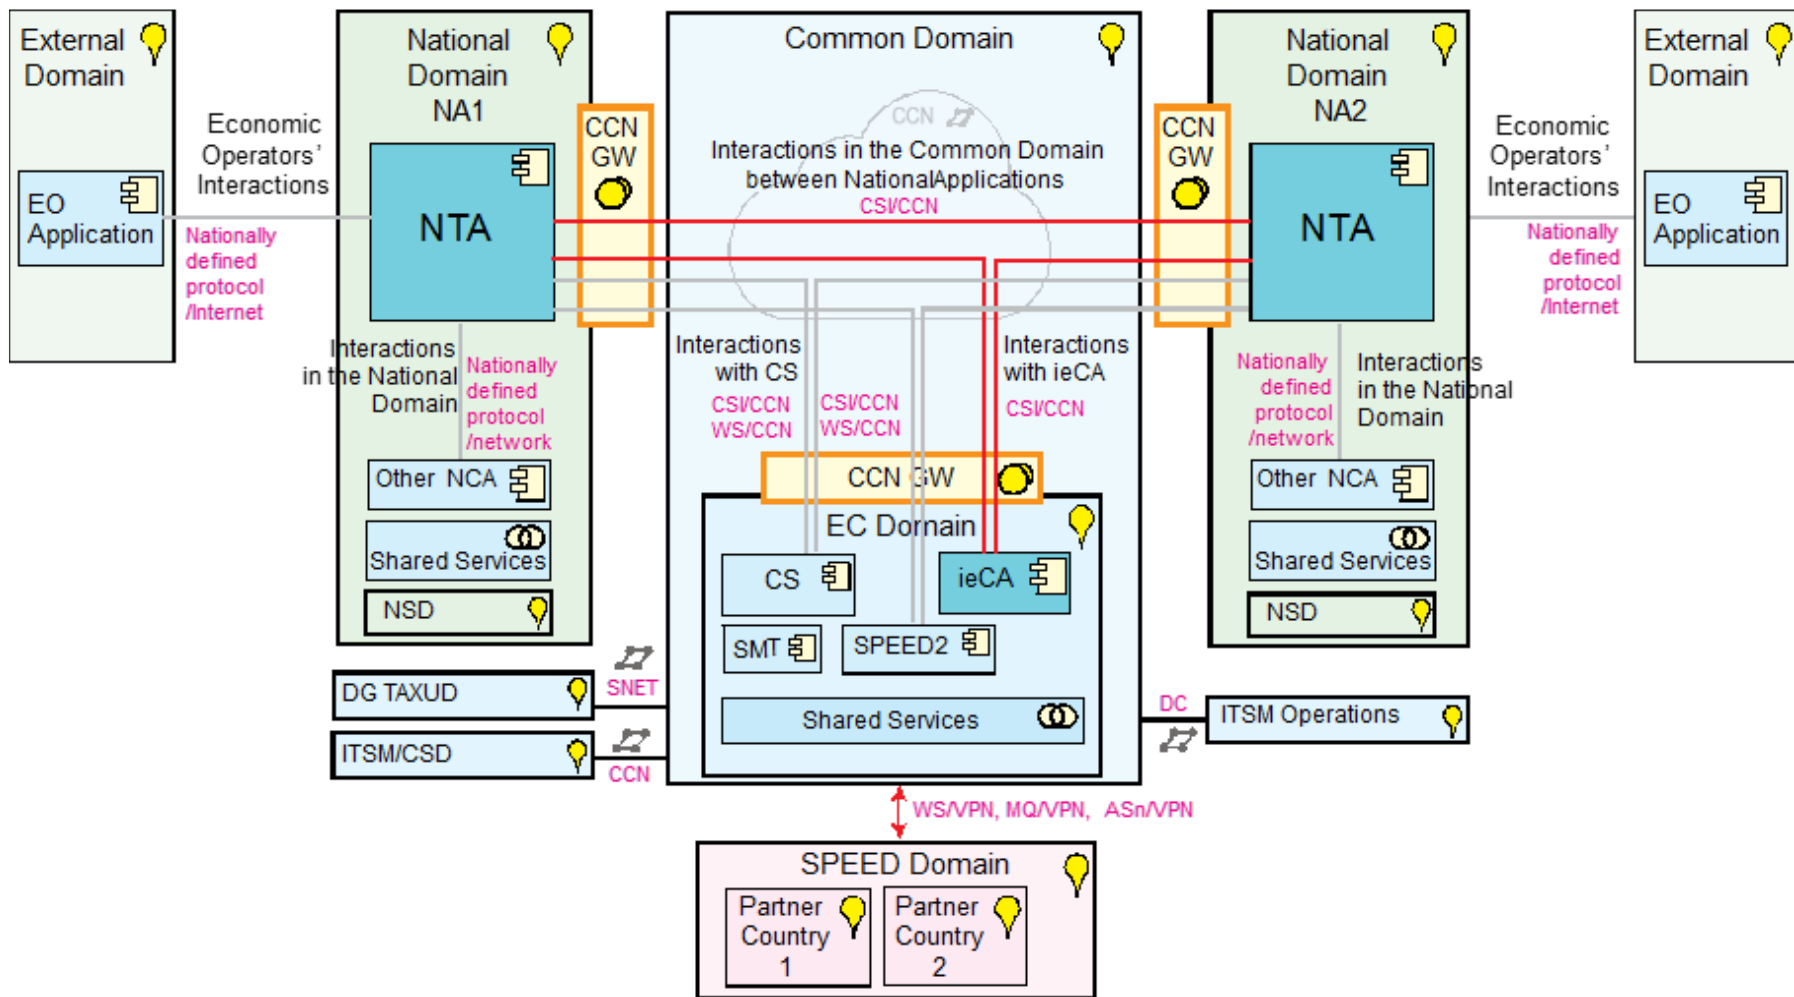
External Domain

EO Application

Economic Operators' Interactions

Nationally defined protocol /Internet

National Domain NA1

NTA

CCN GW

Interactions in the National Domain

Nationally defined protocol /network

Other NCA

Shared Services

NSD

Common Domain

CCN

Interactions in the Common Domain between NationalApplications

CSI/CCN

Interactions with CS

CSI/CCN WS/CCN

CSI/CCN WS/CCN

Interactions with ieCA

CSI/CCN

CCN GW

EC Domain

CS

ieCA

SMT

SPEED2

Shared Services

National Domain NA2

CCN GW

NTA

Nationally defined protocol /network

Interactions in the National Domain

Other NCA

Shared Services

NSD

Economic Operators' Interactions

Nationally defined protocol /Internet

External Domain

EO Application

DG TAXUD

SNET

ITSM/CSD

CCN

DC

ITSM Operations

WS/VPN, MQ/VPN, ASn/VPN

SPEED Domain

Partner Country 1

Partner Country 2